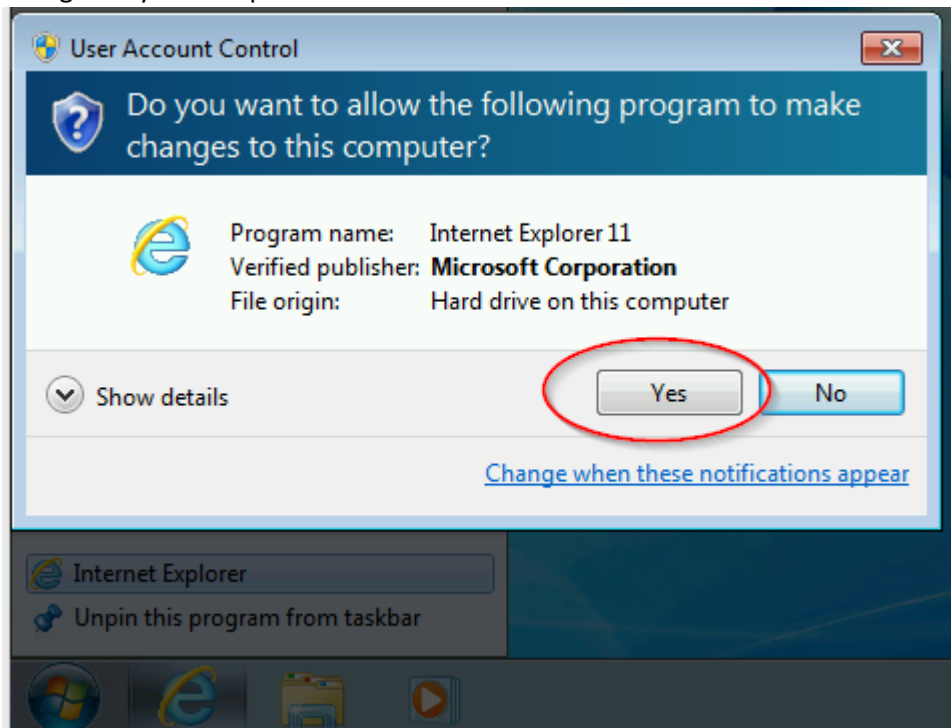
User Account Control

Do you want to allow the following program to make changes to this computer?

Program name: Internet Explorer 11
Verified publisher: Microsoft Corporation
File origin: Hard drive on this computer

Show details

Yes

No

Change when these notifications appear

Internet Explorer
Unpin this program from taskbar